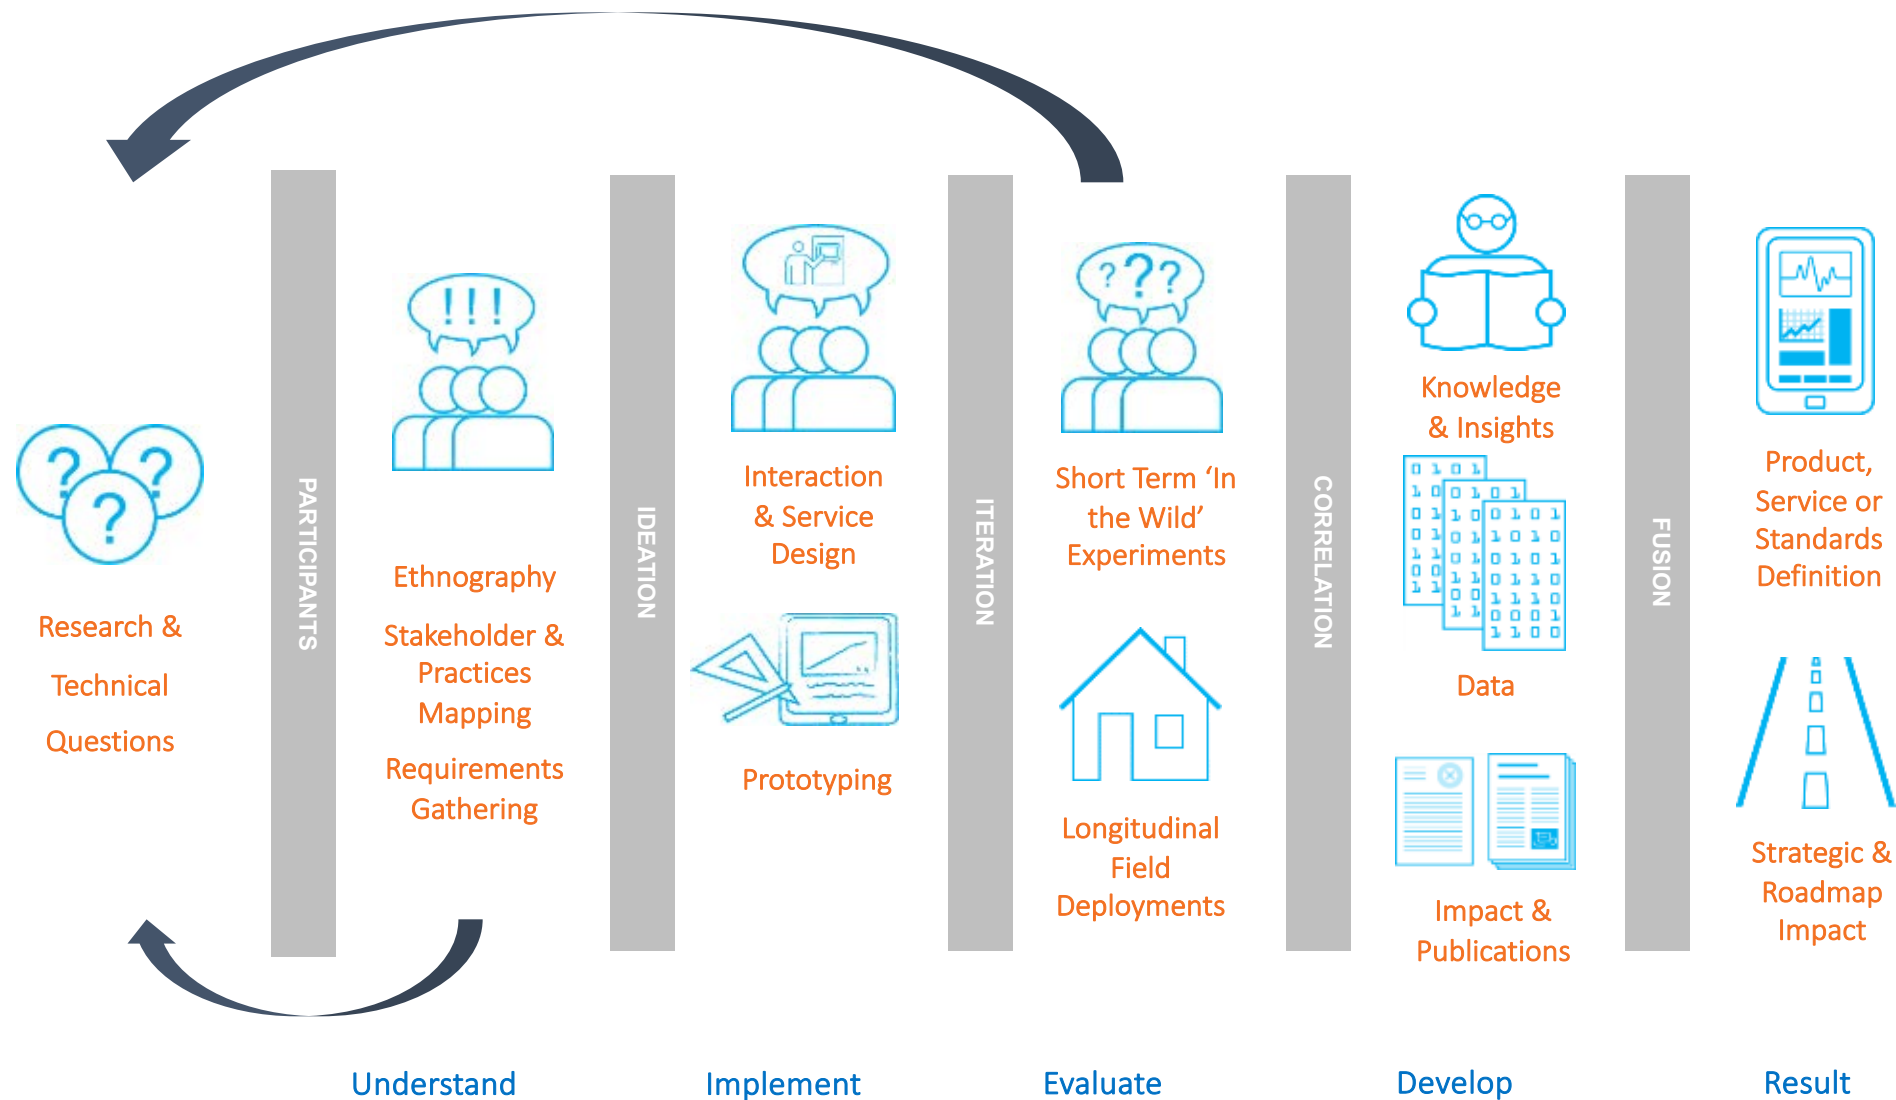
Research & Technical Questions

PARTICIPANTS

Ethnography

Stakeholder & Practices Mapping

Requirements Gathering

IDEATION

Interaction & Service Design

Prototyping

ITERATION

Short Term 'In the Wild' Experiments

Longitudinal Field Deployments

CORRELATION

Knowledge & Insights

Data

Impact & Publications

FUSION

Product, Service or Standards Definition

Strategic & Roadmap Impact

Understand

Implement

Evaluate

Develop

Result